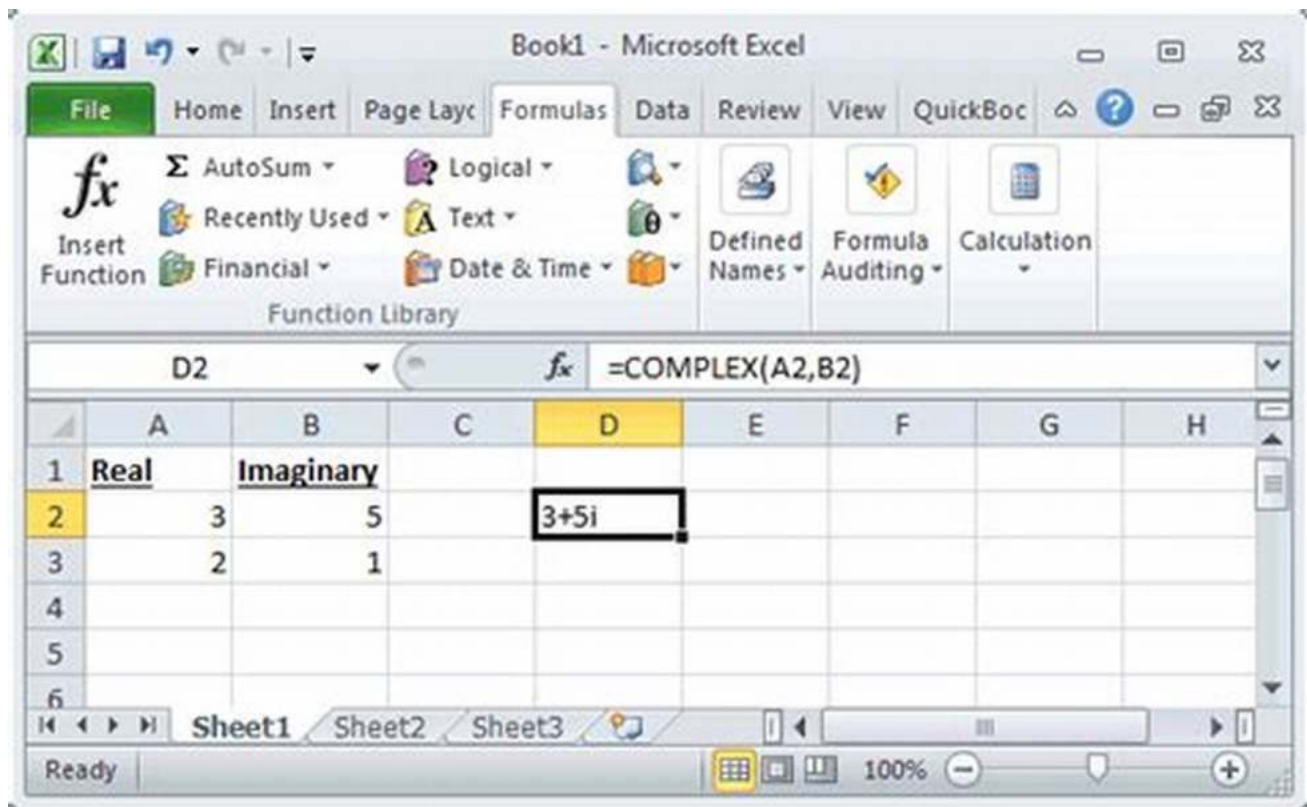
Book1 - Microsoft Excel

File | Home | Insert | Page Layc | Formulas | Data | Review | View | QuickBoc

$fx$ Insert Function
Σ AutoSum ▾
Recently Used ▾
Financial ▾
Logical ▾
Text ▾
Date & Time ▾
Function Library
Defined Names ▾
Formula Auditing ▾
Calculation ▾

D2 | $f_x$ | =COMPLEX(A2,B2)

| | A | B | C | D | E | F | G | H |
|---|---|---|---|---|---|---|---|---|
| 1 | Real | Imaginary | | | | | | |
| 2 | 3 | 5 | | 3+5i | | | | |
| 3 | 2 | 1 | | | | | | |
| 4 | | | | | | | | |
| 5 | | | | | | | | |
| 6 | | | | | | | | |

Sheet1 | Sheet2 | Sheet3

Ready | 100%